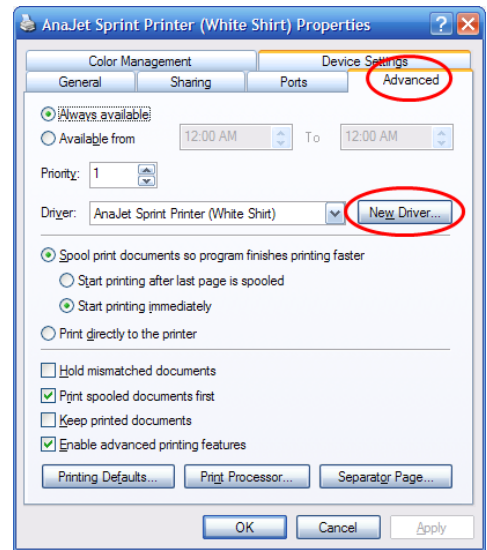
AnaJet Sprint Printer (White Shirt) Properties

Color Management
Device Settings
General
Sharing
Ports
Advanced

Always available
Available from 12:00 AM To 12:00 AM

Priority: 1

Driver: AnaJet Sprint Printer (White Shirt) New Driver...

Spool print documents so program finishes printing faster
Start printing after last page is spooled
Start printing immediately
Print directly to the printer

Hold mismatched documents
Print spooled documents first
Keep printed documents
Enable advanced printing features

Printing Defaults... Print Processor... Separator Page...

OK Cancel Apply